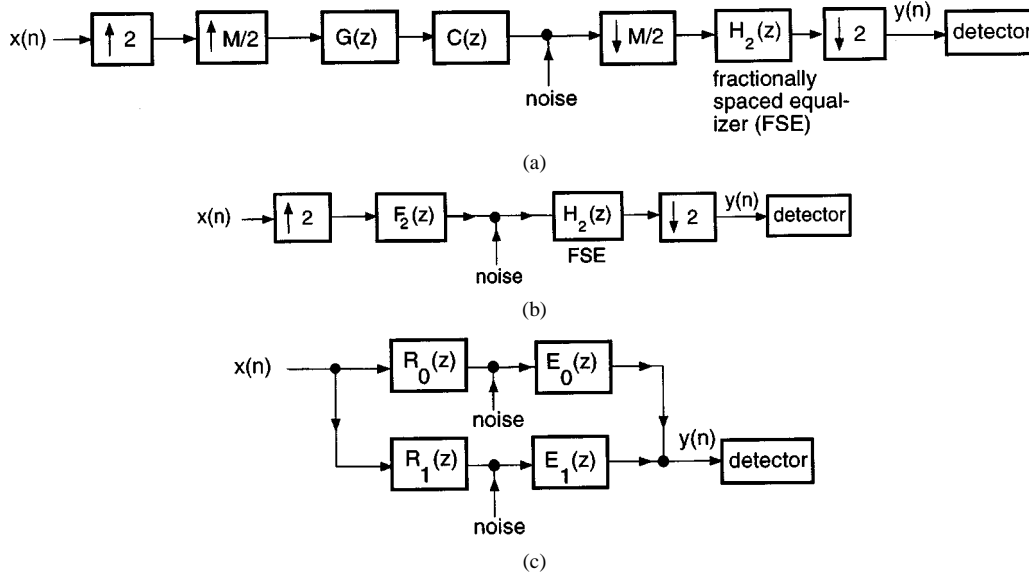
x(n)
$\uparrow 2$
$\uparrow M/2$
G(z)
C(z)
noise
$\downarrow M/2$
$H_2(z)$
fractionally spaced equalizer (FSE)
$\downarrow 2$
y(n)
detector

(a)

x(n)
$\uparrow 2$
$F_2(z)$
noise
$H_2(z)$
FSE
$\downarrow 2$
y(n)
detector

(b)

x(n)
$R_0(z)$
noise
$E_0(z)$
$R_1(z)$
noise
$E_1(z)$
y(n)
detector

(c)